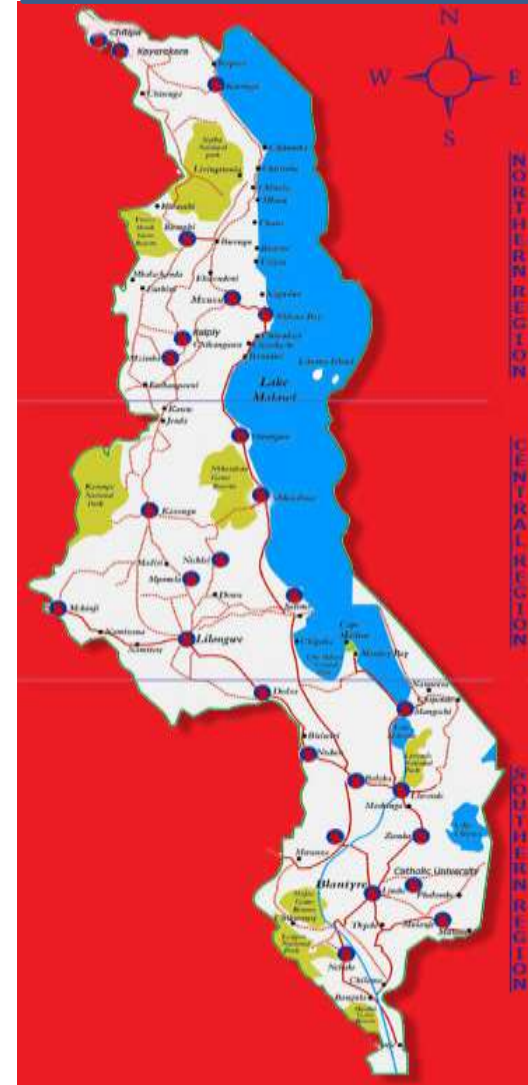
N
W
E
S
NORTHERN REGION
CENTRAL REGION
SOUTHERN REGION
Chitipa
Kayerekera
Karonga
Chisenga
Nyika National park
Livingstonia
Chilumba
Rumphi
Vwaza Marsh Game Reserve
Mzuzu
Rumphi
Ekwendeni
Nkhata Bay
Mzimba
Chintheche
Likoma Island
Lake Malawi
Kasungu
Kasungu National Park
Nkhotakota Game Reserve
Nkhotakota
Ntchisi
Mponela
Dowa
Salima
Mchinji
Lilongwe
Dedza
Cape Maclear
Monkey Bay
Mangochi
Ntcheu
Balaka
Liwonde
Machinga
Zomba
Catholic University
Blantyre
Mulanje
Nsanje
Chikwawa
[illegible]